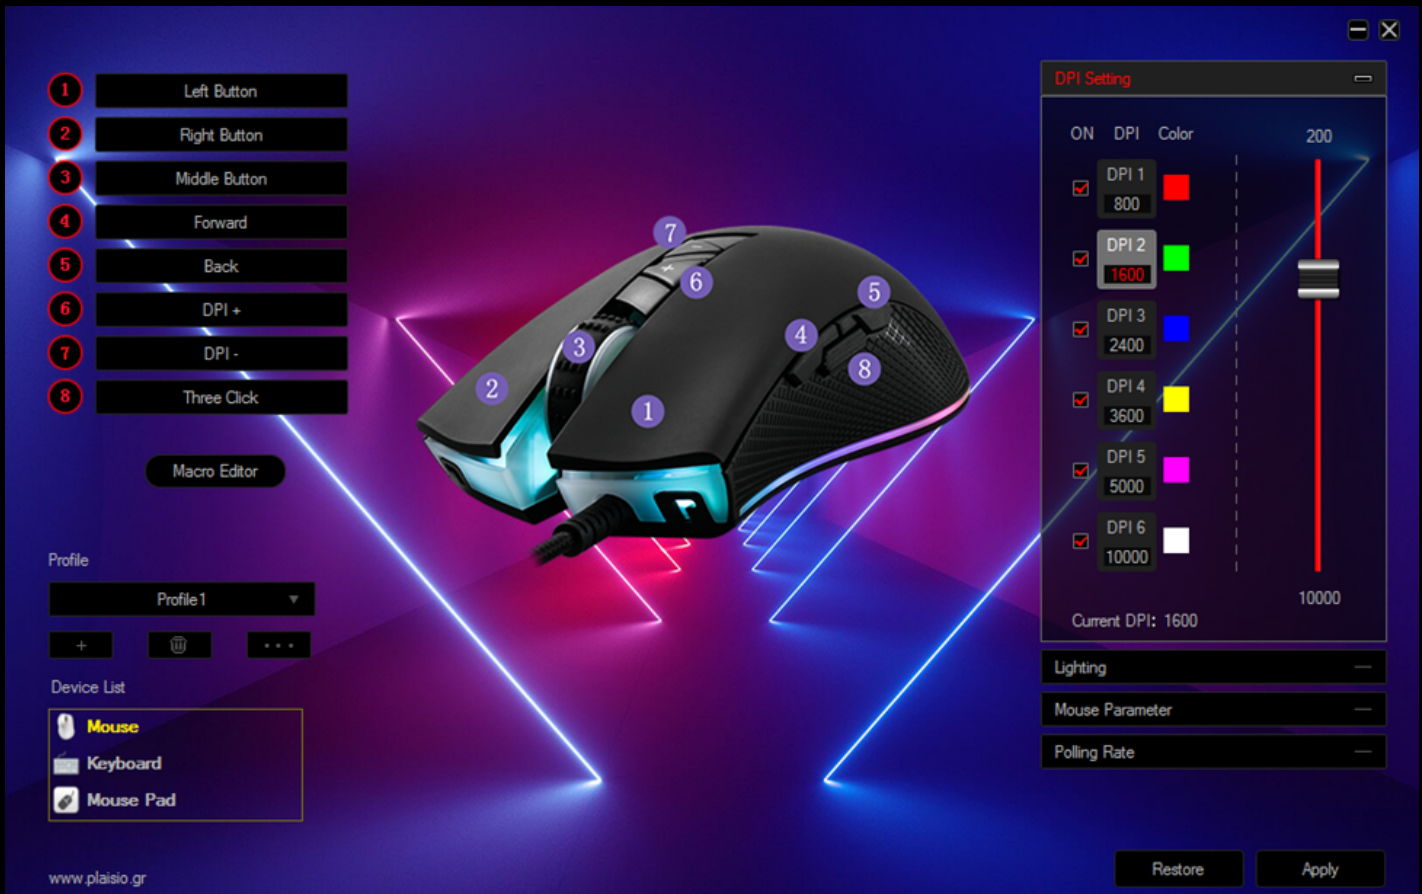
1 Left Button
2 Right Button
3 Middle Button
4 Forward
5 Back
6 DPI +
7 DPI -
8 Three Click

Macro Editor

Profile
Profile1
+ ...

Device List
Mouse
Keyboard
Mouse Pad

www.plaisio.gr

7 6 3 2 1 4 5 8

DPI Setting
ON DPI Color
200
DPI 1 800
DPI 2 1600
DPI 3 2400
DPI 4 3600
DPI 5 5000
DPI 6 10000
10000
Current DPI: 1600

Lighting
Mouse Parameter
Polling Rate

Restore
Apply